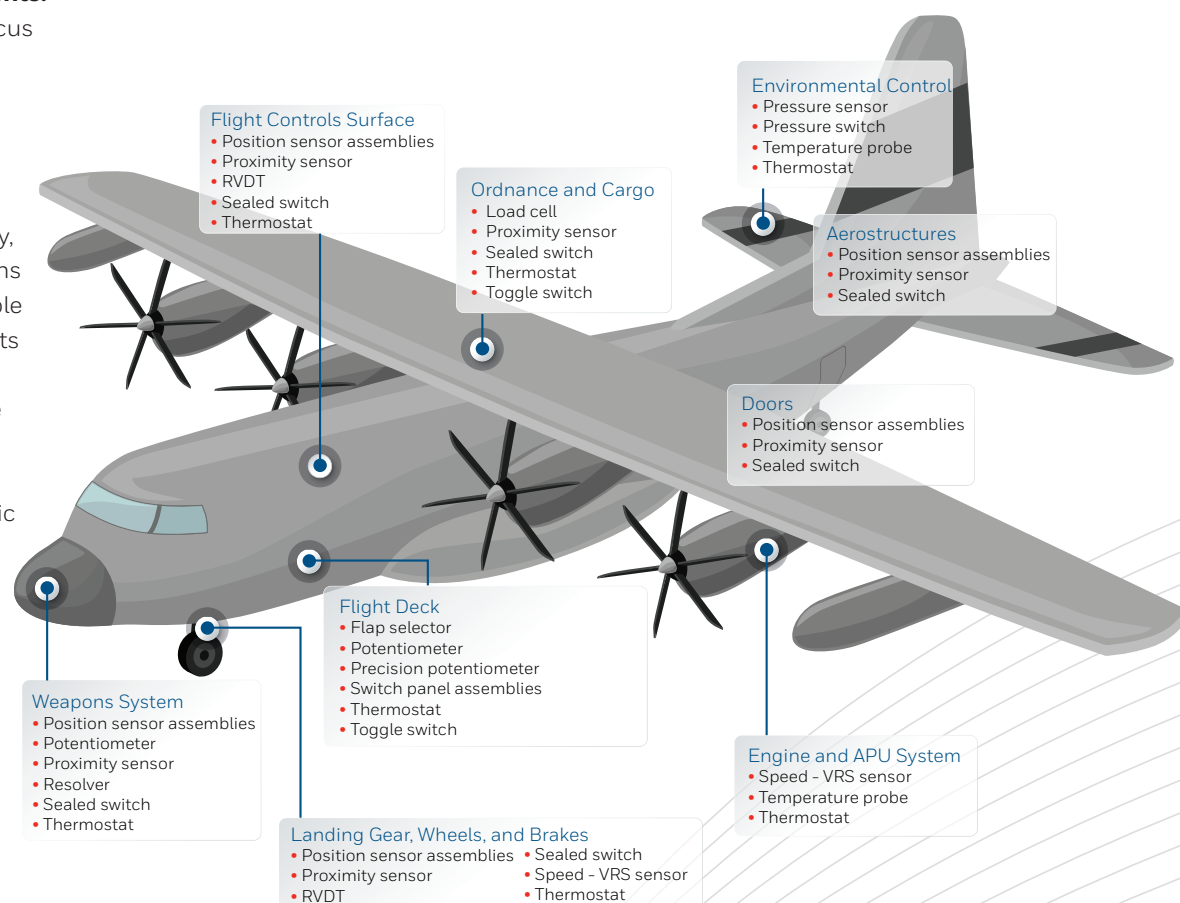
cus

y,
ns
ole
ts

ic

Flight Controls Surface
• Position sensor assemblies
• Proximity sensor
• RVDT
• Sealed switch
• Thermostat

Ordnance and Cargo
• Load cell
• Proximity sensor
• Sealed switch
• Thermostat
• Toggle switch

Environmental Control
• Pressure sensor
• Pressure switch
• Temperature probe
• Thermostat

Aerostructures
• Position sensor assemblies
• Proximity sensor
• Sealed switch

Doors
• Position sensor assemblies
• Proximity sensor
• Sealed switch

Flight Deck
• Flap selector
• Potentiometer
• Precision potentiometer
• Switch panel assemblies
• Thermostat
• Toggle switch

Weapons System
• Position sensor assemblies
• Potentiometer
• Proximity sensor
• Resolver
• Sealed switch
• Thermostat

Engine and APU System
• Speed - VRS sensor
• Temperature probe
• Thermostat

Landing Gear, Wheels, and Brakes
• Position sensor assemblies
• Proximity sensor
• RVDT
• Sealed switch
• Speed - VRS sensor
• Thermostat